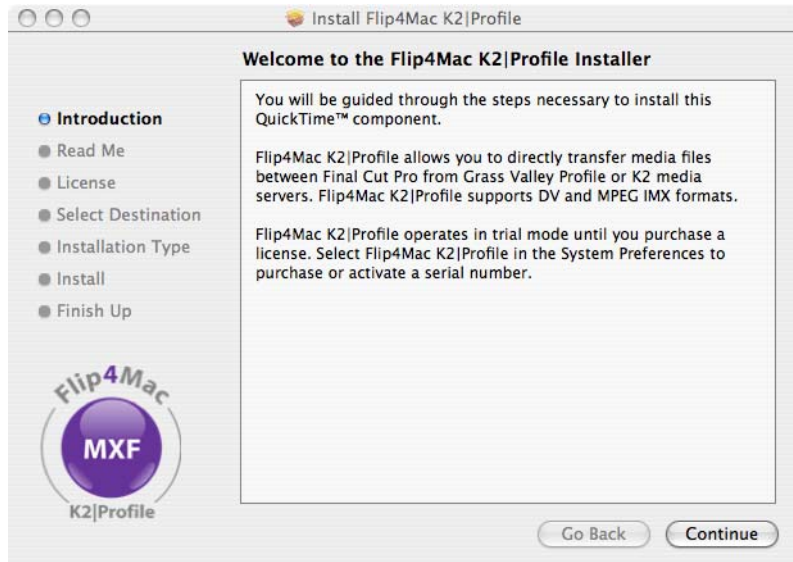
Install Flip4Mac K2|Profile

Welcome to the Flip4Mac K2|Profile Installer

Introduction
Read Me
License
Select Destination
Installation Type
Install
Finish Up

You will be guided through the steps necessary to install this QuickTime™ component.

Flip4Mac K2|Profile allows you to directly transfer media files between Final Cut Pro from Grass Valley Profile or K2 media servers. Flip4Mac K2|Profile supports DV and MPEG IMX formats.

Flip4Mac K2|Profile operates in trial mode until you purchase a license. Select Flip4Mac K2|Profile in the System Preferences to purchase or activate a serial number.

Flip4Mac
MXF
K2|Profile

Go Back
Continue